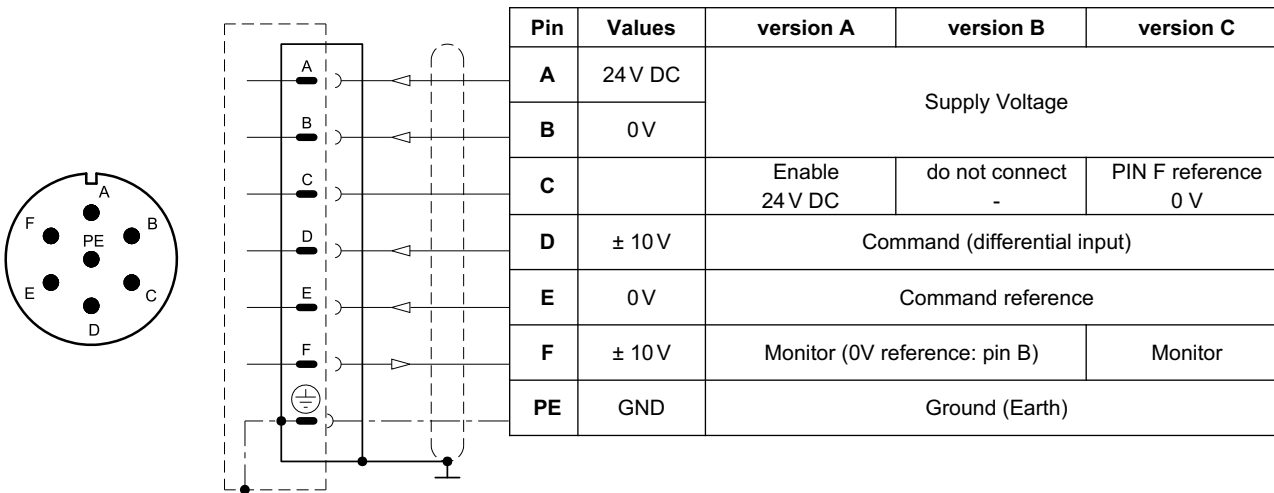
A
F
B
PE
E
C
D

A
B
C
D
E
F

| Pin | Values | version A | version B | version C |
|---|---|---|---|---|
| A | 24 V DC | Supply Voltage | | |
| B | 0 V | | | |
| C | | Enable 24 V DC | do not connect - | PIN F reference 0 V |
| D | ± 10 V | Command (differential input) | | |
| E | 0 V | Command reference | | |
| F | ± 10 V | Monitor (0V reference: pin B) | | Monitor |
| PE | GND | Ground (Earth) | | |